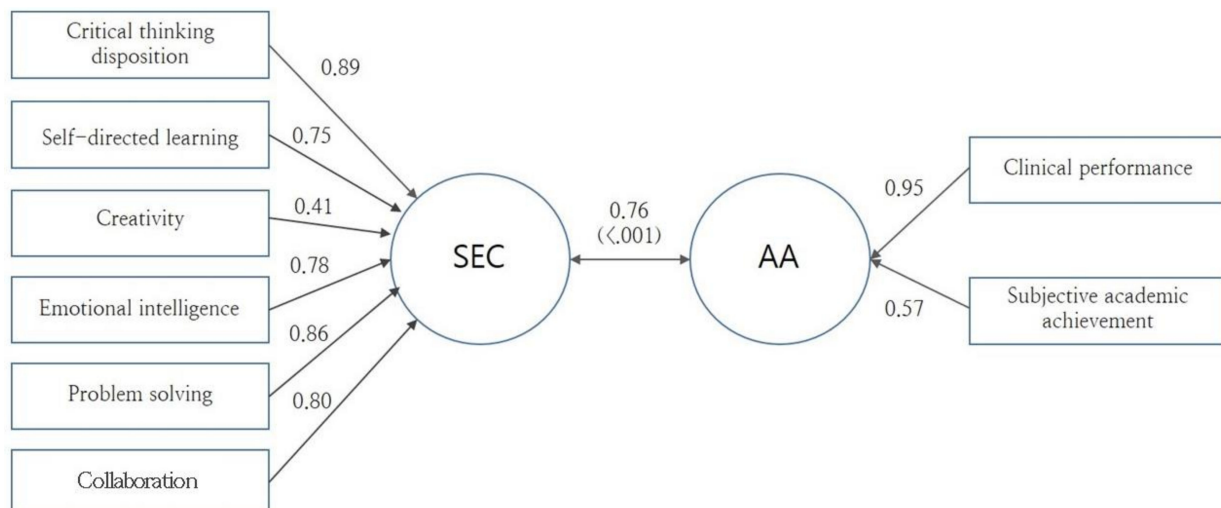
Critical thinking disposition

0.89

Self-directed learning

0.75

Creativity

0.41

0.78

Emotional intelligence

0.86

Problem solving

0.80

Collaboration

SEC

0.76
(<.001)

AA

Clinical performance

0.95

Subjective academic achievement

0.57